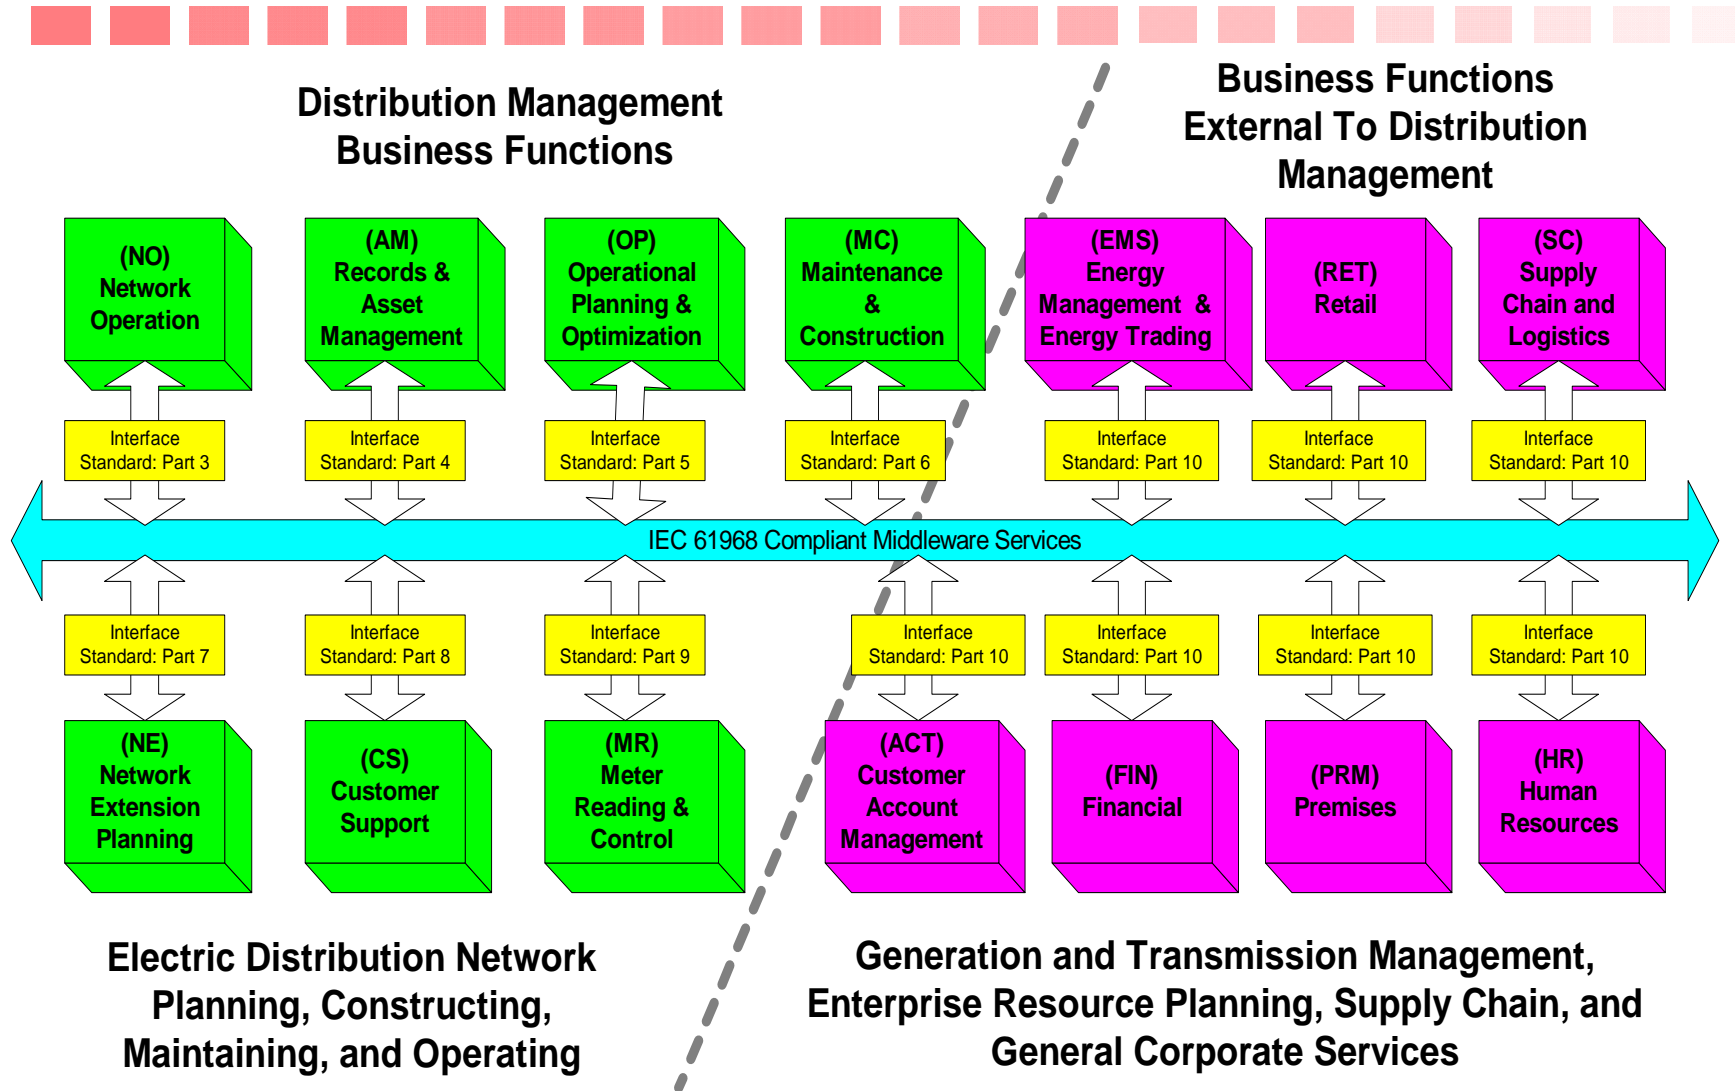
Distribution Management Business Functions

Business Functions External To Distribution Management

(NO) Network Operation

(AM) Records & Asset Management

(OP) Operational Planning & Optimization

(MC) Maintenance & Construction

(EMS) Energy Management & Energy Trading

(RET) Retail

(SC) Supply Chain and Logistics

Interface Standard: Part 3

Interface Standard: Part 4

Interface Standard: Part 5

Interface Standard: Part 6

Interface Standard: Part 10

Interface Standard: Part 10

Interface Standard: Part 10

IEC 61968 Compliant Middleware Services

Interface Standard: Part 7

Interface Standard: Part 8

Interface Standard: Part 9

Interface Standard: Part 10

Interface Standard: Part 10

Interface Standard: Part 10

Interface Standard: Part 10

(NE) Network Extension Planning

(CS) Customer Support

(MR) Meter Reading & Control

(ACT) Customer Account Management

(FIN) Financial

(PRM) Premises

(HR) Human Resources

Electric Distribution Network Planning, Constructing, Maintaining, and Operating

Generation and Transmission Management, Enterprise Resource Planning, Supply Chain, and General Corporate Services